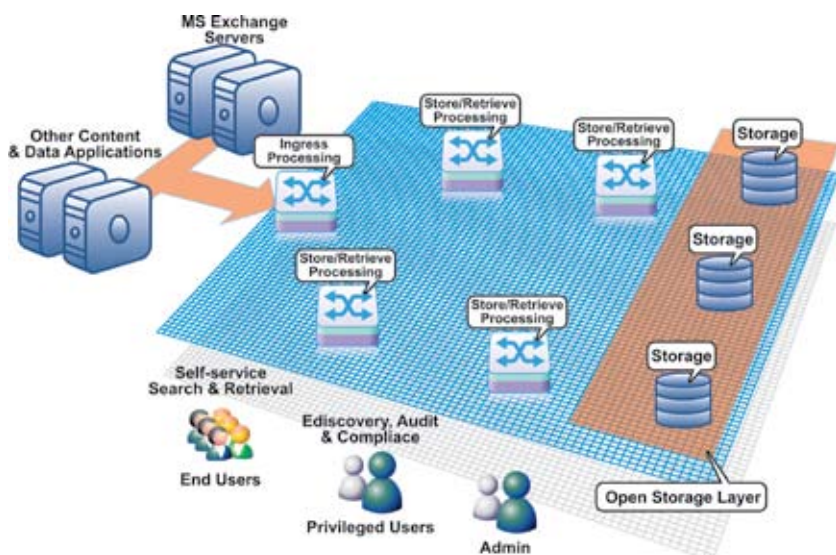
MS Exchange Servers

Other Content & Data Applications

Ingress Processing

Store/Retrieve Processing

Store/Retrieve Processing

Storage

Store/Retrieve Processing

Storage

Store/Retrieve Processing

Storage

Self-service Search & Retrieval

End Users

Ediscovery, Audit & Compliace

Privileged Users

Admin

Open Storage Layer